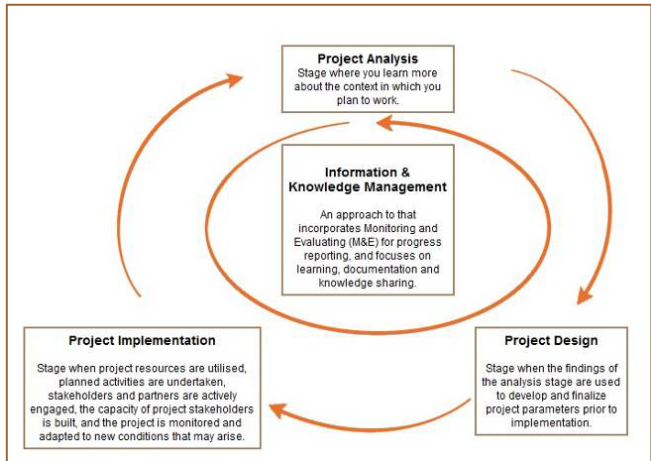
Project Analysis
Stage where you learn more about the context in which you plan to work.

Information & Knowledge Management

An approach to that incorporates Monitoring and Evaluating (M&E) for progress reporting, and focuses on learning, documentation and knowledge sharing.

Project Implementation

Stage when project resources are utilised, planned activities are undertaken, stakeholders and partners are actively engaged, the capacity of project stakeholders is built, and the project is monitored and adapted to new conditions that may arise.

Project Design

Stage when the findings of the analysis stage are used to develop and finalize project parameters prior to implementation.